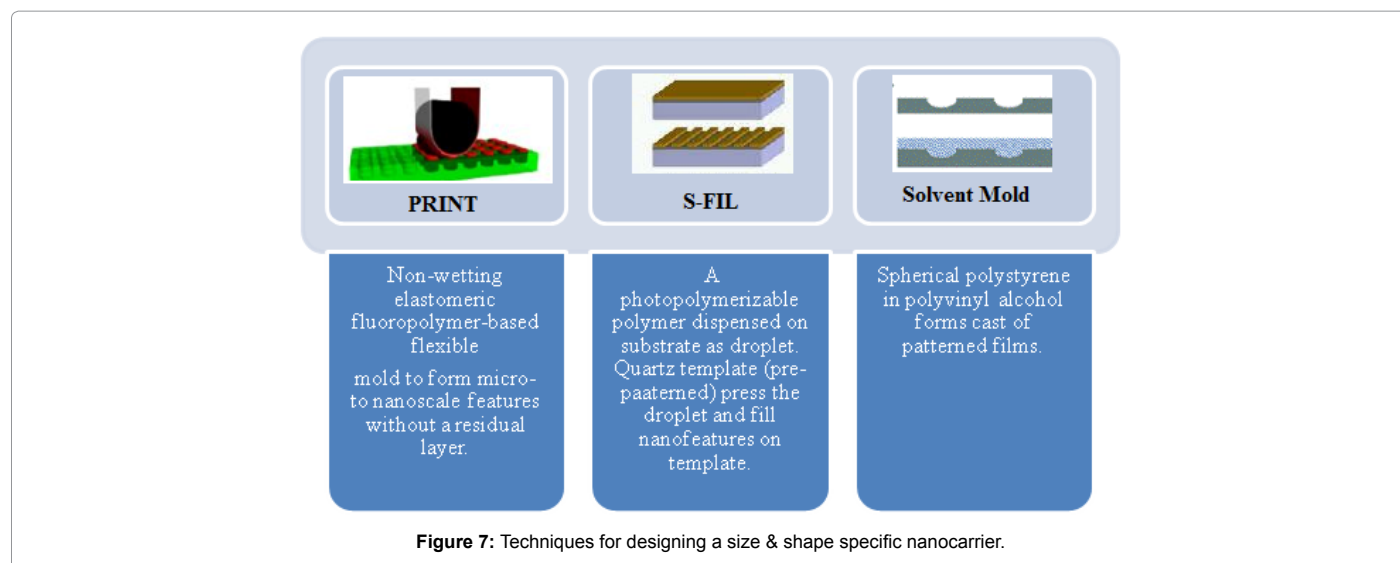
PRINT

S-FIL

Solvent Mold

Non-wetting elastomeric fluoropolymer-based flexible

mold to form micro-to nanoscale features without a residual layer.

A photopolymerizable polymer dispensed on substrate as droplet. Quartz template (pre-paaterned) press the droplet and fill nanofeatures on template.

Spherical polystyrene in polyvinyl alcohol forms cast of patterned films.

**Figure 7:** Techniques for designing a size & shape specific nanocarrier.